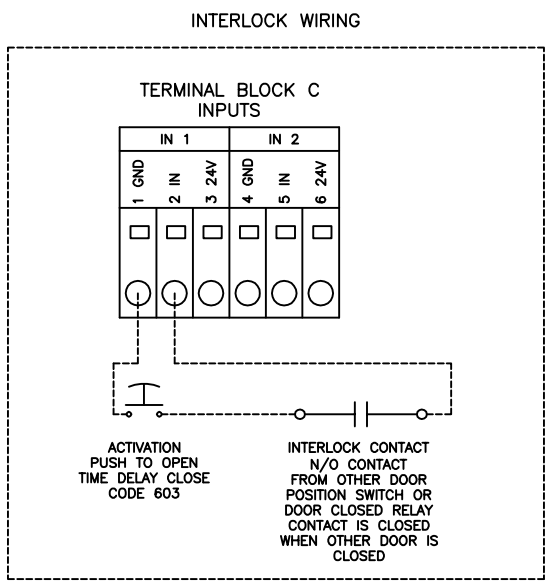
INTERLOCK WIRING

TERMINAL BLOCK C
INPUTS

| IN 1 | | | IN 2 | | |
|---|---|---|---|---|---|
| 1 GND | 2 IN | 3 24V | 4 GND | 5 IN | 6 24V |

ACTIVATION
PUSH TO OPEN
TIME DELAY CLOSE
CODE 603

INTERLOCK CONTACT
N/O CONTACT
FROM OTHER DOOR
POSITION SWITCH OR
DOOR CLOSED RELAY
CONTACT IS CLOSED
WHEN OTHER DOOR IS
CLOSED